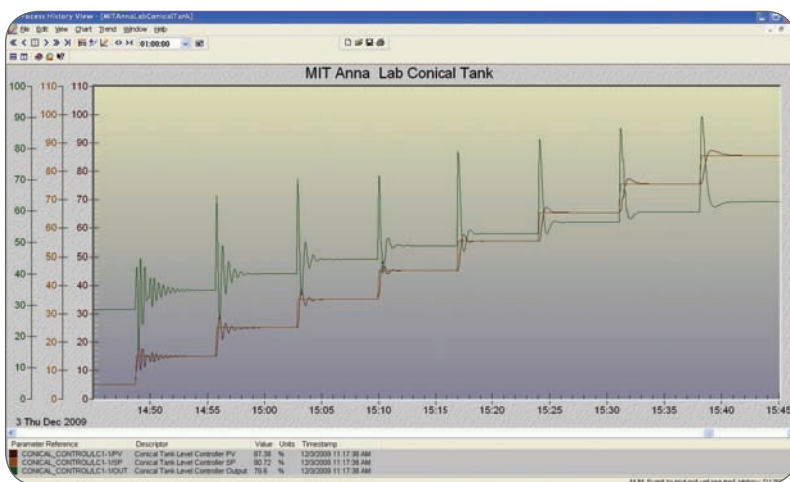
Process History View - [MITAnnaLabConicalTank]

File Edit View Chart Trend Window Help

01:00:00

MIT Anna Lab Conical Tank

| 100 | 110 | 110 |
|---|---|---|
| 90 | 100 | 100 |
| 80 | 90 | 90 |
| 70 | 80 | 80 |
| 60 | 70 | 70 |
| 50 | 60 | 60 |
| 40 | 50 | 50 |
| 30 | 40 | 40 |
| 20 | 30 | 30 |
| 10 | 20 | 20 |
| 0 | 10 | 10 |
|  | 0 | 0 |

14:50 14:55 15:00 15:05 15:10 15:15 15:20 15:25 15:30 15:35 15:40 15:45

3 Thu Dec 2009

| Parameter Reference | Descriptor | Value | Units | Timestamp |
|---|---|---|---|---|
| CONICAL_CONTROLLC1-1/PV | Conical Tank Level Controller PV | 87.38 | % | 12/3/2009 11:17:38 AM |
| CONICAL_CONTROLLC1-1/SP | Conical Tank Level Controller SP | 80.72 | % | 12/3/2009 11:17:38 AM |
| CONICAL_CONTROLLC1-1/OUT | Conical Tank Level Controller Output | 79.6 | % | 12/3/2009 11:17:38 AM |

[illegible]